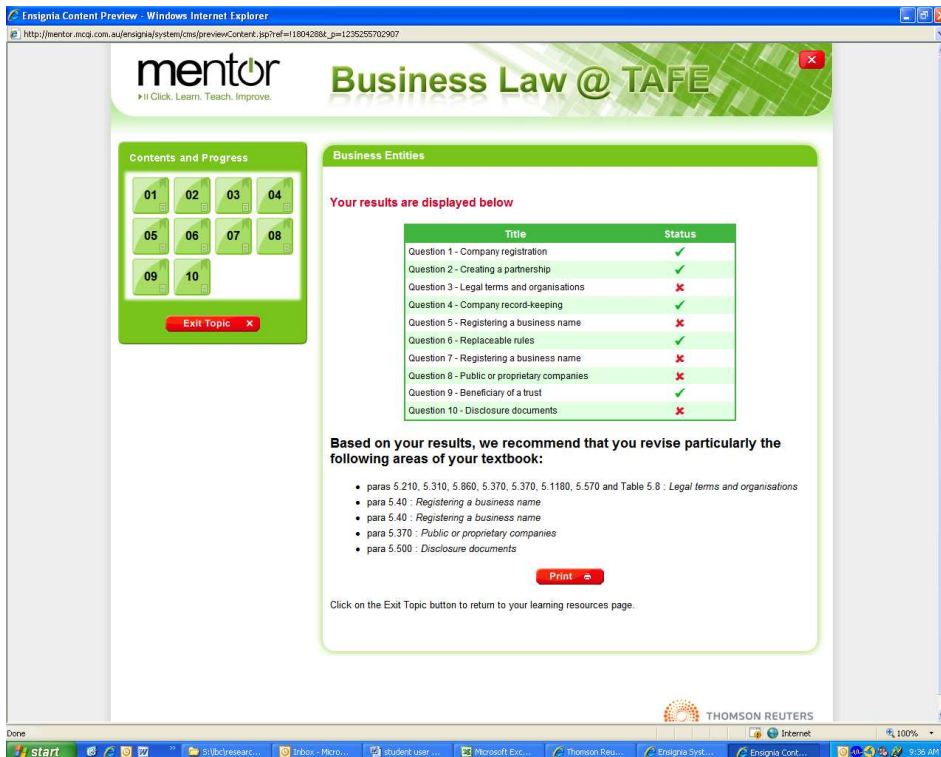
Ensignia Content Preview - Windows Internet Explorer

http://mentor.mcqi.com.au/ensignia/system/cms/previewContent.jsp?ref=1804288&_p=1235255702907

mentor
Click. Learn. Teach. Improve.

Business Law @ TAFE

Contents and Progress

01 02 03 04
05 06 07 08
09 10

Exit Topic

Business Entities

Your results are displayed below

| Title | Status |
|---|---|
| Question 1 - Company registration | ✓ |
| Question 2 - Creating a partnership | ✓ |
| Question 3 - Legal terms and organisations | ✗ |
| Question 4 - Company record-keeping | ✓ |
| Question 5 - Registering a business name | ✗ |
| Question 6 - Replaceable rules | ✓ |
| Question 7 - Registering a business name | ✗ |
| Question 8 - Public or proprietary companies | ✗ |
| Question 9 - Beneficiary of a trust | ✓ |
| Question 10 - Disclosure documents | ✗ |

Based on your results, we recommend that you revise particularly the following areas of your textbook:

- paras 5.210, 5.310, 5.860, 5.370, 5.370, 5.1180, 5.570 and Table 5.8 : Legal terms and organisations
- para 5.40 : Registering a business name
- para 5.40 : Registering a business name
- para 5.370 : Public or proprietary companies
- para 5.500 : Disclosure documents

Print

Click on the Exit Topic button to return to your learning resources page.

THOMSON REUTERS

Done

Internet

100%

start

S:\lbc\researc...

Inbox - Micro...

student user ...

Microsoft Exc...

Thomson Reu...

Ensignia Syst...

Ensignia Cont...

9:36 AM